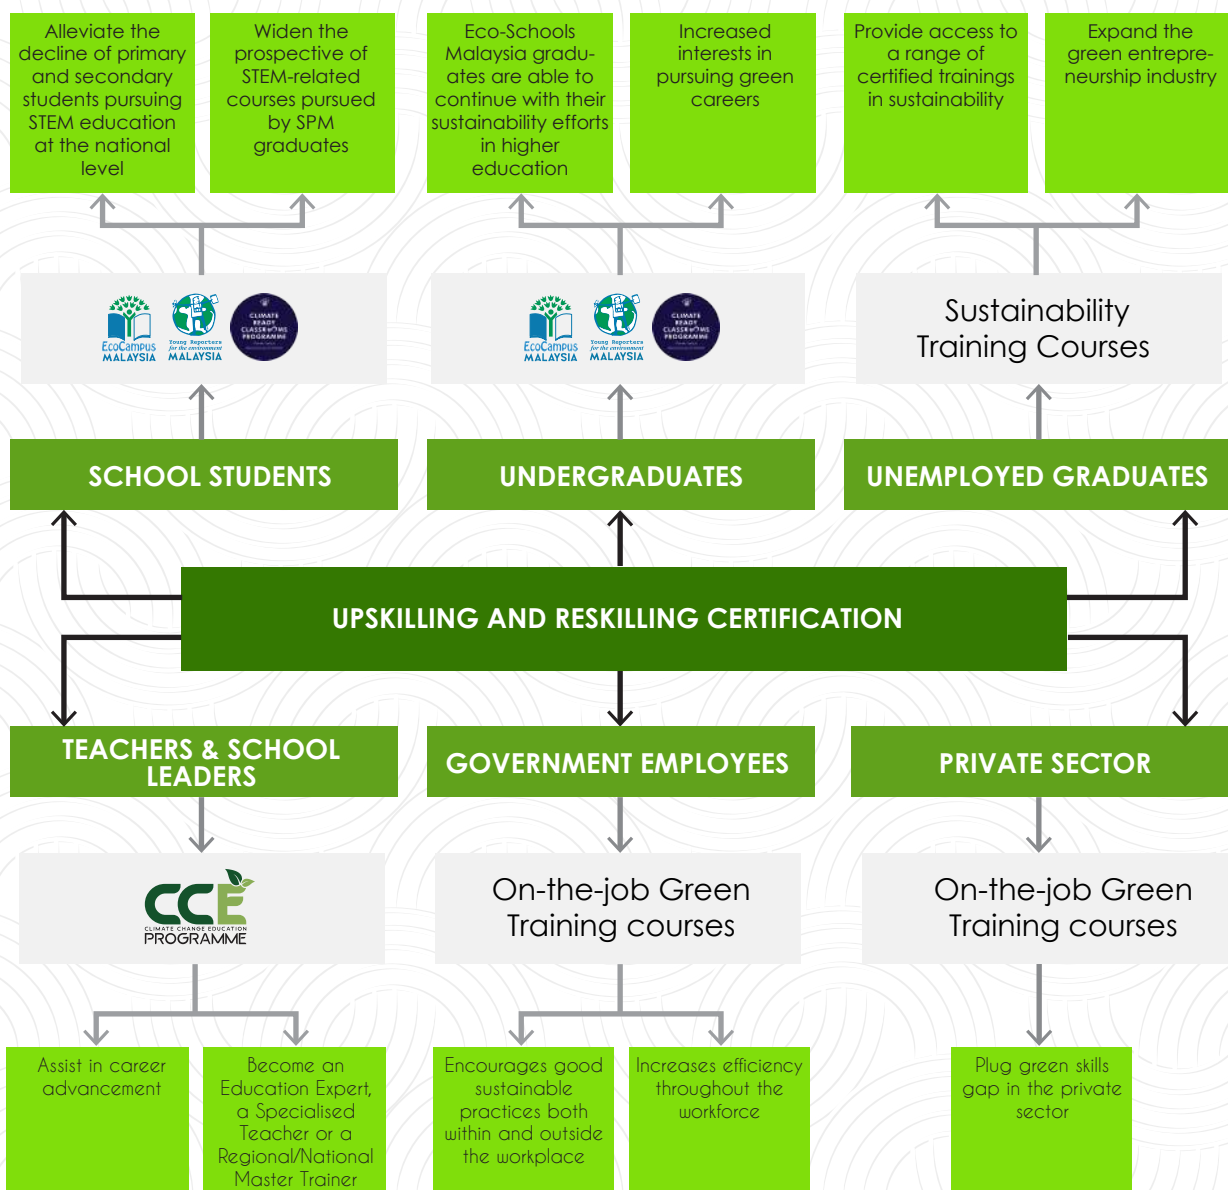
Alleviate the decline of primary and secondary students pursuing STEM education at the national level

Widen the prospective of STEM-related courses pursued by SPM graduates

Eco-Schools Malaysia graduates are able to continue with their sustainability efforts in higher education

Increased interests in pursuing green careers

Provide access to a range of certified trainings in sustainability

Expand the green entrepreneurship industry

EcoCampus MALAYSIA
Young Reporters for the environment MALAYSIA
CLIMATE READY CLASSROOMS PROGRAMME

EcoCampus MALAYSIA
Young Reporters for the environment MALAYSIA
CLIMATE READY CLASSROOMS PROGRAMME

Sustainability Training Courses

SCHOOL STUDENTS

UNDERGRADUATES

UNEMPLOYED GRADUATES

UPSKILLING AND RESKILLING CERTIFICATION

TEACHERS & SCHOOL LEADERS

GOVERNMENT EMPLOYEES

PRIVATE SECTOR

CCE
CLIMATE CHANGE EDUCATION
PROGRAMME

On-the-job Green Training courses

On-the-job Green Training courses

Assist in career advancement

Become an Education Expert, a Specialised Teacher or a Regional/National Master Trainer

Encourages good sustainable practices both within and outside the workplace

Increases efficiency throughout the workforce

Plug green skills gap in the private sector